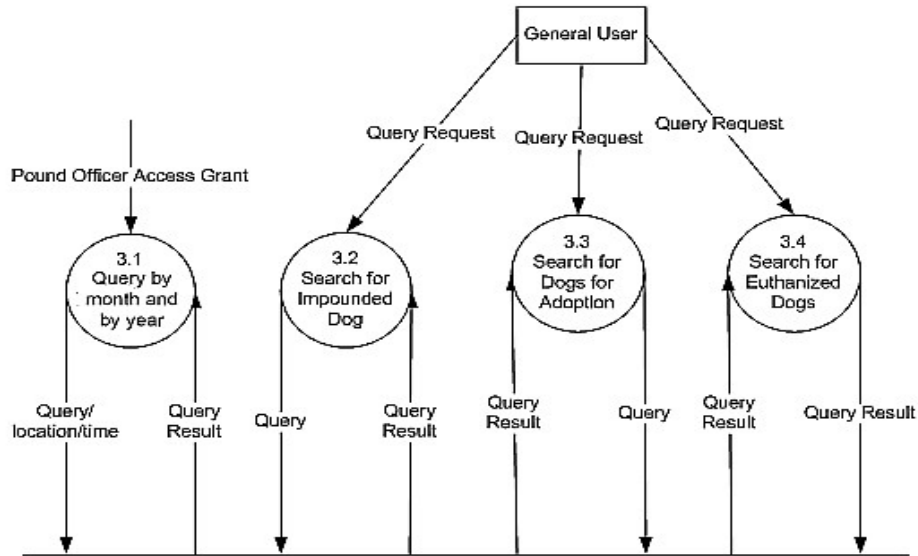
General User

Query Request

Query Request

Query Request

Pound Officer Access Grant

3.1
Query by month and by year

3.2
Search for Impounded Dog

3.3
Search for Dogs for Adoption

3.4
Search for Euthanized Dogs

Query/ location/time

Query Result

Query

Query Result

Query Result

Query

Query Result

Query Result